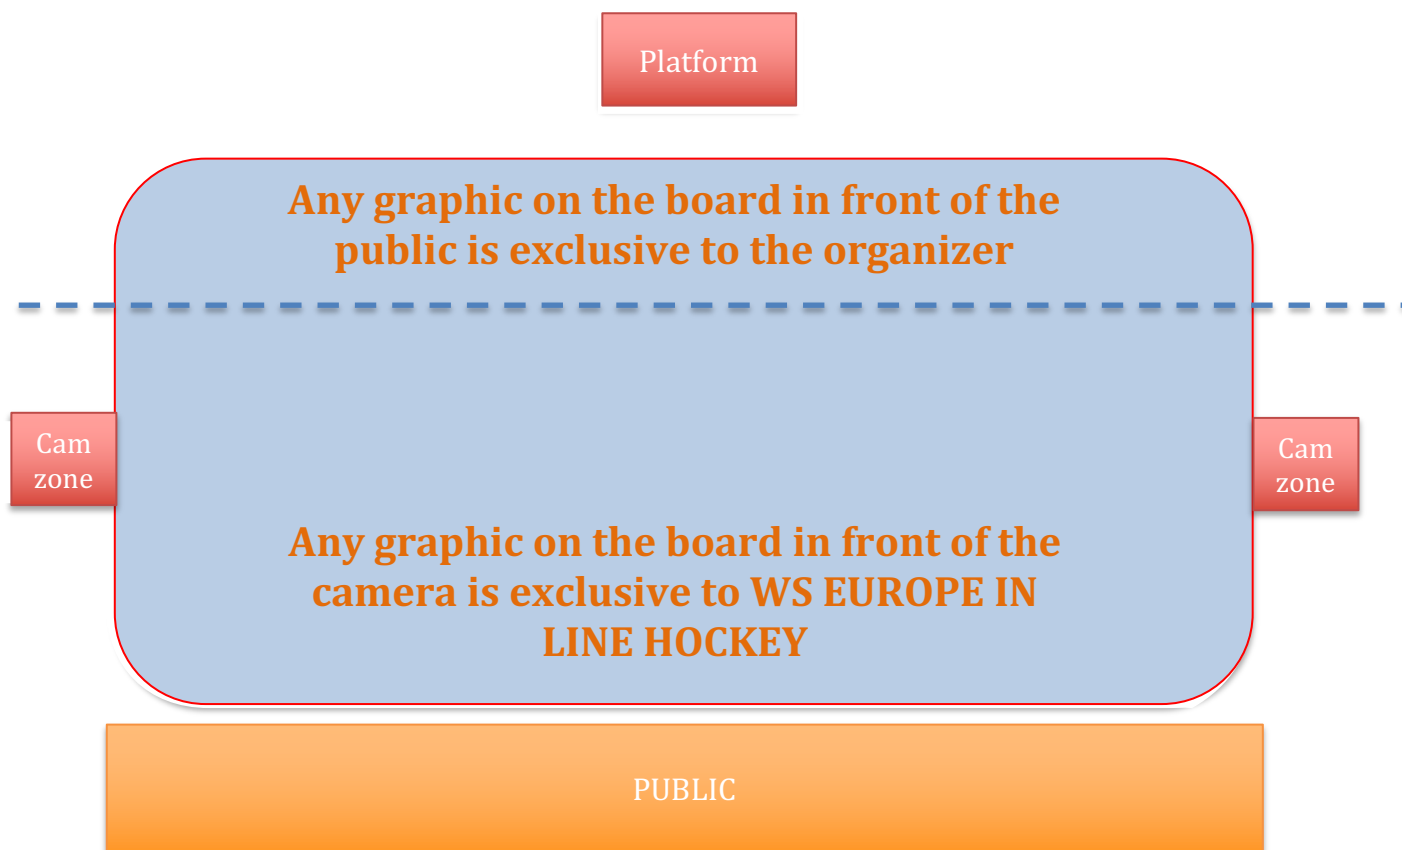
Platform

Any graphic on the board in front of the public is exclusive to the organizer

Cam zone

Cam zone

Any graphic on the board in front of the camera is exclusive to WS EUROPE IN LINE HOCKEY

PUBLIC